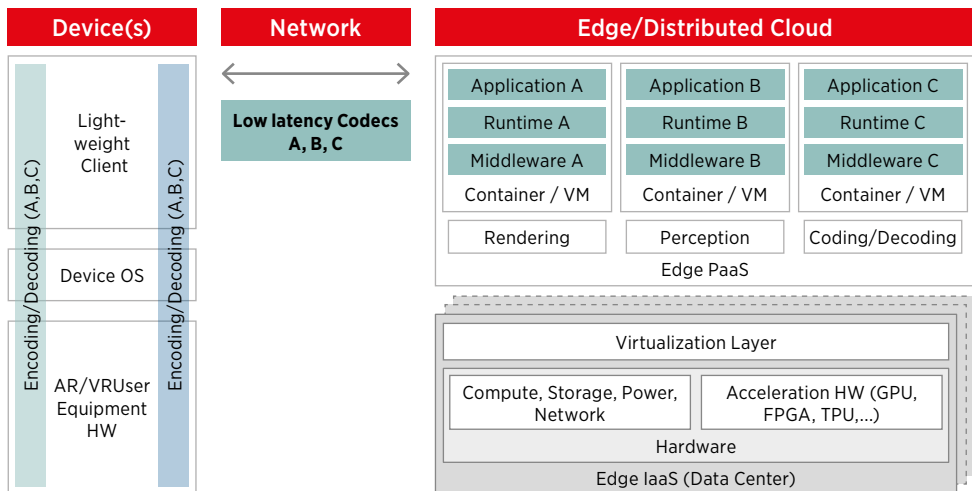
Device(s)

Network

Edge/Distributed Cloud

Encoding/Decoding (A,B,C)

Light-weight Client

Encoding/Decoding (A,B,C)

Device OS

AR/VRUser Equipment HW

Low latency Codecs A, B, C

Application A
Runtime A
Middleware A
Container / VM

Application B
Runtime B
Middleware B
Container / VM

Application C
Runtime C
Middleware C
Container / VM

Rendering

Perception

Coding/Decoding

Edge PaaS

Virtualization Layer

Compute, Storage, Power, Network

Acceleration HW (GPU, FPGA, TPU,...)

Hardware

Edge IaaS (Data Center)